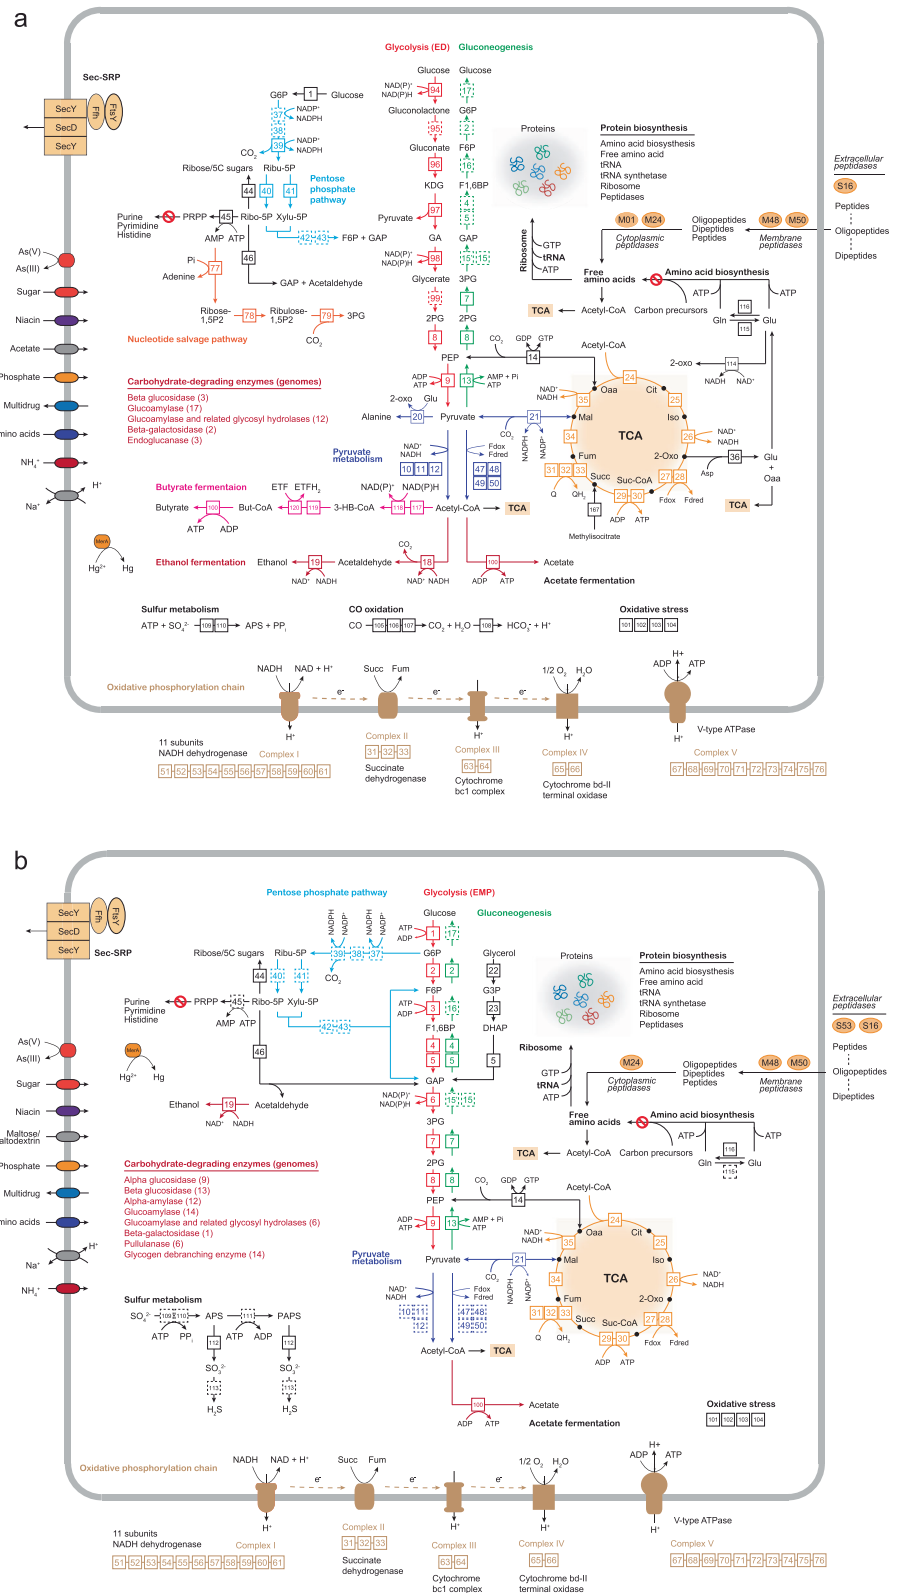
a

Glycolysis (ED) Gluconeogenesis

Sec-SRP

SecY SecD SecY Ffh FtsY

Glucose Glucose
G6P 1 Glucose
NAD(P)⁺ NAD(P)H 94 17
37 NADP⁺ NADPH Gluconolactone G6P
38 95 2
39 NADP⁺ NADPH
CO$_2$ Gluconate F6P
Ribose/5C sugars Ribu-5P 96 16
Pentose phosphate pathway
44 40 41 KDG F1,6BP
Purine Pyrimidine Histidine PRPP 45 Ribo-5P Xylu-5P 97 4 5
AMP ATP Pyruvate
42 43 F6P + GAP GA GAP
Pi 46 NAD(P)⁺ NAD(P)H 98 15 15
Adenine 77 GAP + Acetaldehyde Glycerate 3PG
Ribose-1,5P2 78 Ribulose-1,5P2 79 3PG 99 7
CO$_2$ 2PG 2PG
Nucleotide salvage pathway 8 8
PEP

Proteins

Protein biosynthesis
Amino acid biosynthesis
Free amino acid
tRNA
tRNA synthetase
Ribosome
Peptidases

Extracellular peptidases
S16
Peptides
Oligopeptides
Dipeptides

M01 M24 Oligopeptides Dipeptides Peptides M48 M50
Cytoplasmic peptidases Membrane peptidases

Ribosome GTP tRNA ATP
Free amino acids Amino acid biosynthesis
ATP ATP
TCA Acetyl-CoA Carbon precursors 116 Gln Glu 115

As(V) As(III) Sugar Niacin Acetate Phosphate Multidrug Amino acids NH$_4^+$ Na⁺ H⁺

Carbohydrate-degrading enzymes (genomes)
Beta glucosidase (3)
Glucoamylase (17)
Glucoamylase and related glycosyl hydrolases (12)
Beta-galactosidase (2)
Endoglucanase (3)

ADP ATP 9 13 AMP + Pi ATP
2-oxo Glu
Alanine 20 Pyruvate 21
CO$_2$ GDP GTP 14 Acetyl-CoA
2-oxo 114 NADH NAD⁺
24 Oaa Cit
NAD⁺ NADH 35 25
Mal Iso
34 TCA 26 NAD⁺ NADH
Fum 2-Oxo 36 Glu
31 32 33 Succ Suc-CoA 27 28 Asp Oaa
Q QH$_2$ 29 30 Fdox Fdred
167 ADP ATP
Methylisocitrate
TCA

Pyruvate metabolism
NAD⁺ NADH 10 11 12
Fdox Fdred 47 48 49 50
CO$_2$ NADPH NADP⁺

Butyrate fermentation
ETF ETFH$_2$ NAD(P)⁺ NAD(P)H
Butyrate 100 But-CoA 120 119 3-HB-CoA 118 117 Acetyl-CoA TCA
ATP ADP
MerA Hg$^{2+}$ Hg
CO$_2$
Ethanol fermentation Ethanol 19 Acetaldehyde 18
NAD⁺ NADH NAD⁺ NADH
100 Acetate
ADP ATP Acetate fermentation

Sulfur metabolism
ATP + SO$_4^{2-}$ 109 110 APS + PP$_i$

CO oxidation
CO 105 106 107 CO$_2$ + H$_2$O 108 HCO$_3^-$ + H⁺

Oxidative stress
101 102 103 104

Oxidative phosphorylation chain
NADH NAD + H⁺ Succ Fum 1/2 O$_2$ H$_2$O ADP H+ ATP
e⁻ e⁻ e⁻
H⁺ H⁺ H⁺ H⁺
11 subunits NADH dehydrogenase Complex I
51 52 53 54 55 56 57 58 59 60 61
Complex II 31 32 33 Succinate dehydrogenase
Complex III 63 64 Cytochrome bc1 complex
Complex IV 65 66 Cytochrome bd-II terminal oxidase
V-type ATPase Complex V 67 68 69 70 71 72 73 74 75 76

b

SecY SecD SecY Ffh FtsY Sec-SRP

Pentose phosphate pathway Glycolysis (EMP)
Glucose Gluconeogenesis
NADPH NADP⁺ NADPH NADP⁺
ATP ADP 1 17
Ribose/5C sugars Ribu-5P 39 38 37 G6P Glycerol
44 40 41 CO$_2$ 2 2 22
Purine Pyrimidine Histidine PRPP 45 Ribo-5P Xylu-5P F6P G3P
AMP ATP ATP ADP 3 16 23
42 43 F1,6BP DHAP
46 4 4
5 5 5
GAP
Ethanol 19 Acetaldehyde NAD(P)⁺ NAD(P)H 6 15 15
NAD⁺ NADH 3PG
7 7
2PG
8 8
PEP

MerA Hg$^{2+}$ Hg

As(V) As(III) Sugar Niacin Maltose/maltodextrin Phosphate Multidrug Amino acids Na⁺ H⁺ NH$_4^+$

Carbohydrate-degrading enzymes (genomes)
Alpha glucosidase (9)
Beta glucosidase (13)
Alpha-amylase (12)
Glucoamylase (14)
Glucoamylase and related glycosyl hydrolases (6)
Beta-galactosidase (1)
Pullulanase (6)
Glycogen debranching enzyme (14)

Proteins
Protein biosynthesis
Amino acid biosynthesis
Free amino acid
tRNA
tRNA synthetase
Ribosome
Peptidases

Extracellular peptidases
S53 S16
Peptides
Oligopeptides
Dipeptides

Ribosome GTP tRNA ATP
M24 Oligopeptides Dipeptides Peptides M48 M50
Cytoplasmic peptidases Membrane peptidases
Free amino acids Amino acid biosynthesis
ATP ATP
TCA Acetyl-CoA Carbon precursors 116 Gln Glu 115

CO$_2$ GDP GTP 14 Acetyl-CoA
ADP ATP 9 13 AMP + Pi ATP
24 Oaa Cit
NAD⁺ NADH 35 25
Pyruvate metabolism Pyruvate 21 Mal Iso
CO$_2$ 34 TCA 26 NAD⁺ NADH
NAD⁺ NADH 10 11 12 Fdox Fdred 47 48 49 50 NADPH NADP⁺
Fum 2-Oxo
31 32 33 Succ Suc-CoA 27 28
Q QH$_2$ 29 30 Fdox Fdred
ADP ATP
Acetyl-CoA TCA

Sulfur metabolism
SO$_4^{2-}$ 109 110 APS 111 PAPS
ATP PP$_i$ ATP ADP
112 112
SO$_3^{2-}$ SO$_3^{2-}$
113 113
H$_2$S H$_2$S

100 Acetate
ADP ATP Acetate fermentation

Oxidative stress
101 102 103 104

Oxidative phosphorylation chain
NADH NAD + H⁺ Succ Fum 1/2 O$_2$ H$_2$O ADP H+ ATP
e⁻ e⁻ e⁻
H⁺ H⁺ H⁺ H⁺
11 subunits NADH dehydrogenase Complex I
51 52 53 54 55 56 57 58 59 60 61
Complex II 31 32 33 Succinate dehydrogenase
Complex III 63 64 Cytochrome bc1 complex
Complex IV 65 66 Cytochrome bd-II terminal oxidase
V-type ATPase Complex V 67 68 69 70 71 72 73 74 75 76